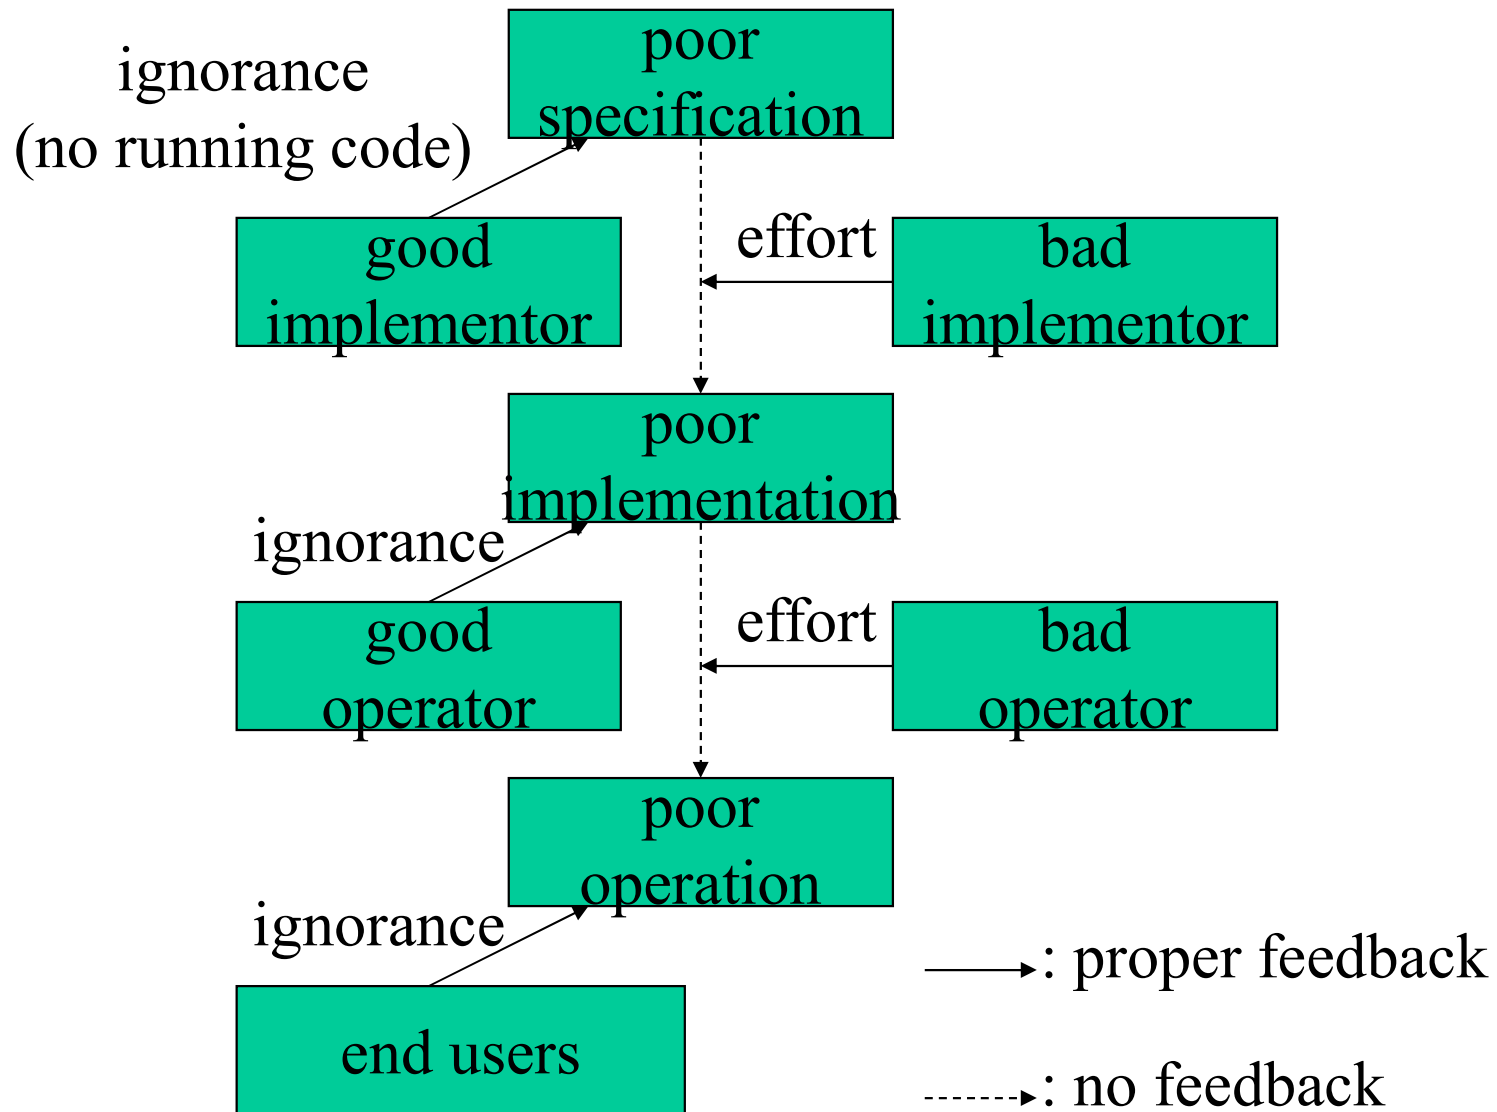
poor specification

ignorance (no running code)

good implementor

effort

bad implementor

poor implementation

ignorance

good operator

effort

bad operator

poor operation

ignorance

end users

: proper feedback

: no feedback